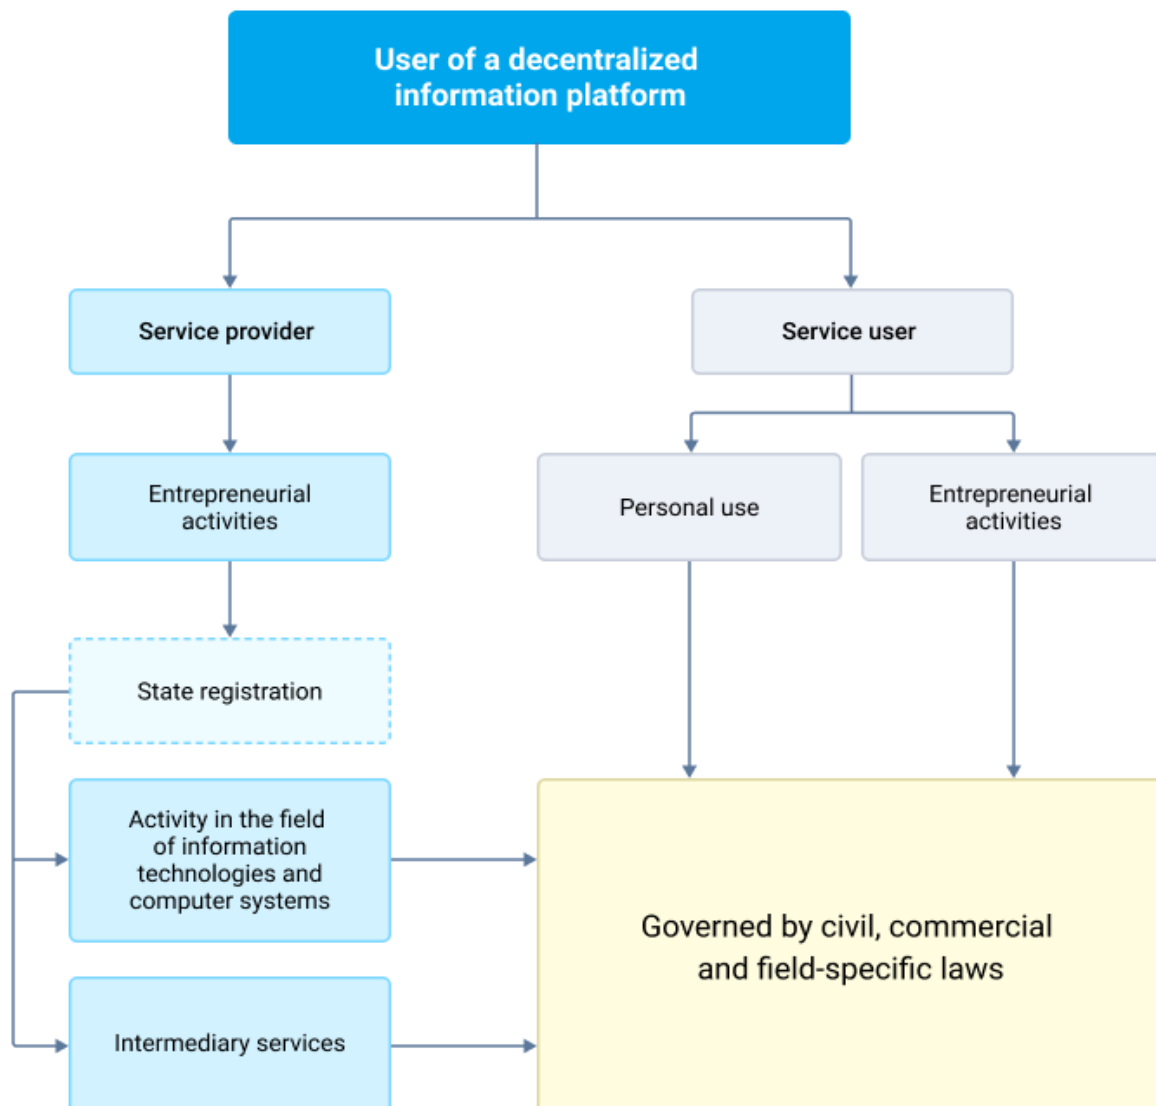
User of a decentralized information platform

Service provider

Service user

Entrepreneurial activities

Personal use

Entrepreneurial activities

State registration

Activity in the field of information technologies and computer systems

Intermediary services

Governed by civil, commercial and field-specific laws